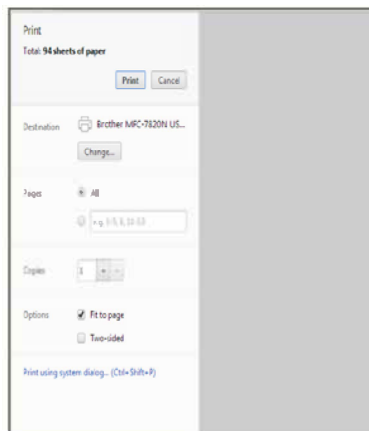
Print

Total: 94 sheets of paper

Print Cancel

Destination Brother MFC-7820N US...

Change...

Pages All

e.g. 1-5, 8, 11-13

Copies 1 + -

Options Fit to page

Two-sided

Print using system dialog... (Ctrl+Shift+P)